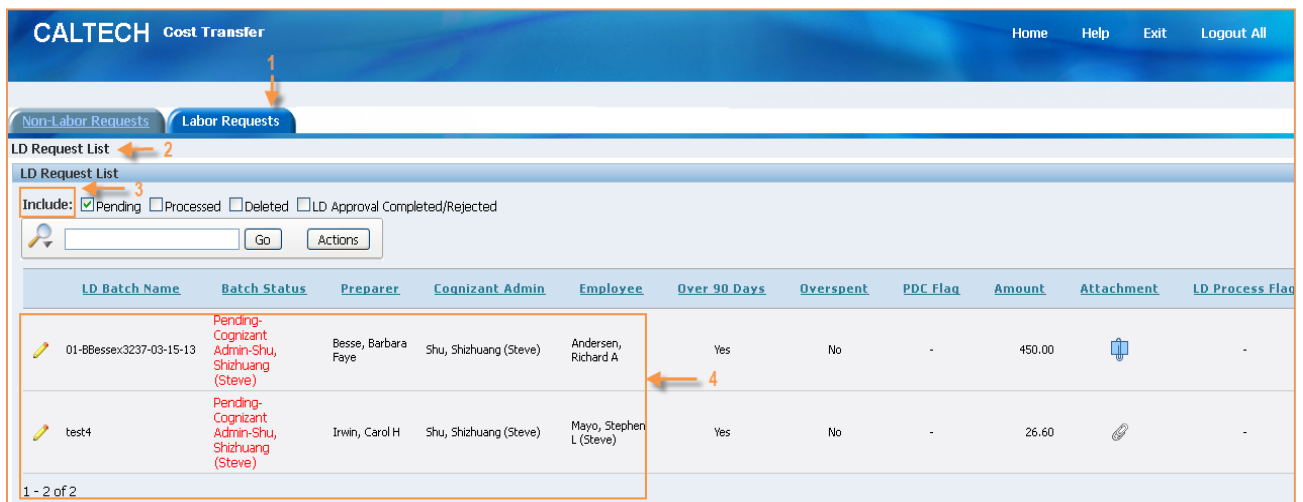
CALTECH Cost Transfer

Home Help Exit Logout All

1

Non-Labor Requests Labor Requests

LD Request List 2

LD Request List

3

Include: ☑ Pending ☐ Processed ☐ Deleted ☐ LD Approval Completed/Rejected

Go Actions

| | LD Batch Name | Batch Status | Preparer | Cognizant Admin | Employee | Over 90 Days | Overspent | PDC Flag | Amount | Attachment | LD Process Flag |
|---|---|---|---|---|---|---|---|---|---|---|---|
| | 01-BBessex3237-03-15-13 | Pending-Cognizant Admin-Shu, Shizhuang (Steve) | Besse, Barbara Faye | Shu, Shizhuang (Steve) | Andersen, Richard A | Yes | No | - | 450.00 | | - |
| | test4 | Pending-Cognizant Admin-Shu, Shizhuang (Steve) | Irwin, Carol H | Shu, Shizhuang (Steve) | Mayo, Stephen L (Steve) | Yes | No | - | 26.60 | | - |

4

1 - 2 of 2